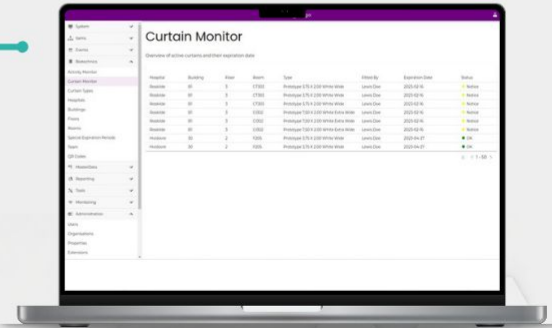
Curtain Monitor

Overview of active curtains and their expiration date

| Hospital | Building | Floor | Room | Type | Fitted By | Expiration Date | Status |
|---|---|---|---|---|---|---|---|
| Riverside | B1 | 3 | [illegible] | Prototype 175 X 220 White Wide | Lewis Doe | 2023-02-15 | Notice |
| Riverside | B1 | 3 | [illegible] | Prototype 175 X 220 White Wide | Lewis Doe | 2023-02-15 | Notice |
| Riverside | B1 | 3 | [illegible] | Prototype 220 X 220 White Extra Wide | Lewis Doe | 2023-02-15 | Notice |
| Riverside | B1 | 3 | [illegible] | Prototype 220 X 220 White Extra Wide | Lewis Doe | 2023-02-15 | Notice |
| Riverside | B1 | 3 | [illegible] | Prototype 220 X 220 White Extra Wide | Lewis Doe | 2023-02-15 | Notice |
| Hindsten | B1 | 2 | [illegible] | Prototype 175 X 220 White Wide | Lewis Doe | 2023-04-27 | OK |
| Hindsten | B1 | 2 | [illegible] | Prototype 175 X 220 White Wide | Lewis Doe | 2023-04-27 | OK |

1 - 50

System
Items
Events
Basestores
Activity Monitor
Curtain Monitor
Curtain Types
Hospitals
Buildings
Floors
Rooms
Special Expiration Periods
Types
QR Codes
MasterData
Reporting
Tools
Monitoring
Administration
Users
Organisations
Properties
Extensions